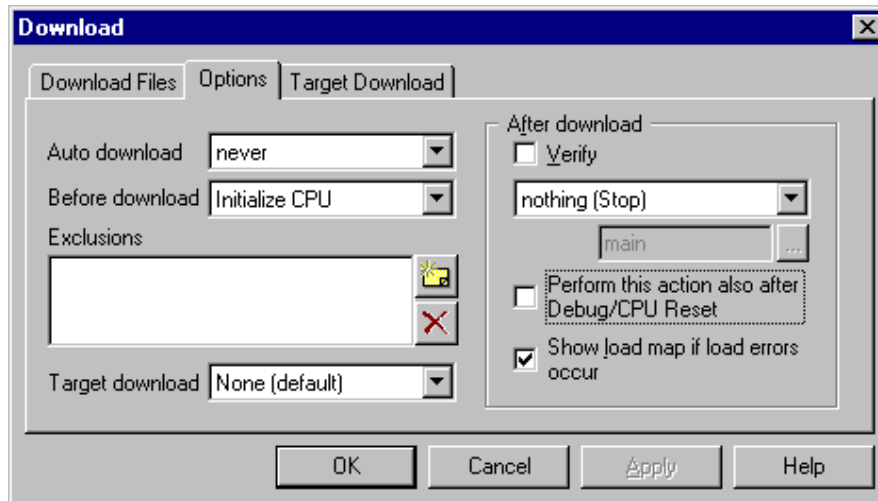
Download

Download Files | Options | Target Download

Auto download never

Before download Initialize CPU

Exclusions

Target download None (default)

After download

Verify

nothing (Stop)

main

...

Perform this action also after Debug/CPU Reset

Show load map if load errors occur

OK | Cancel | Apply | Help